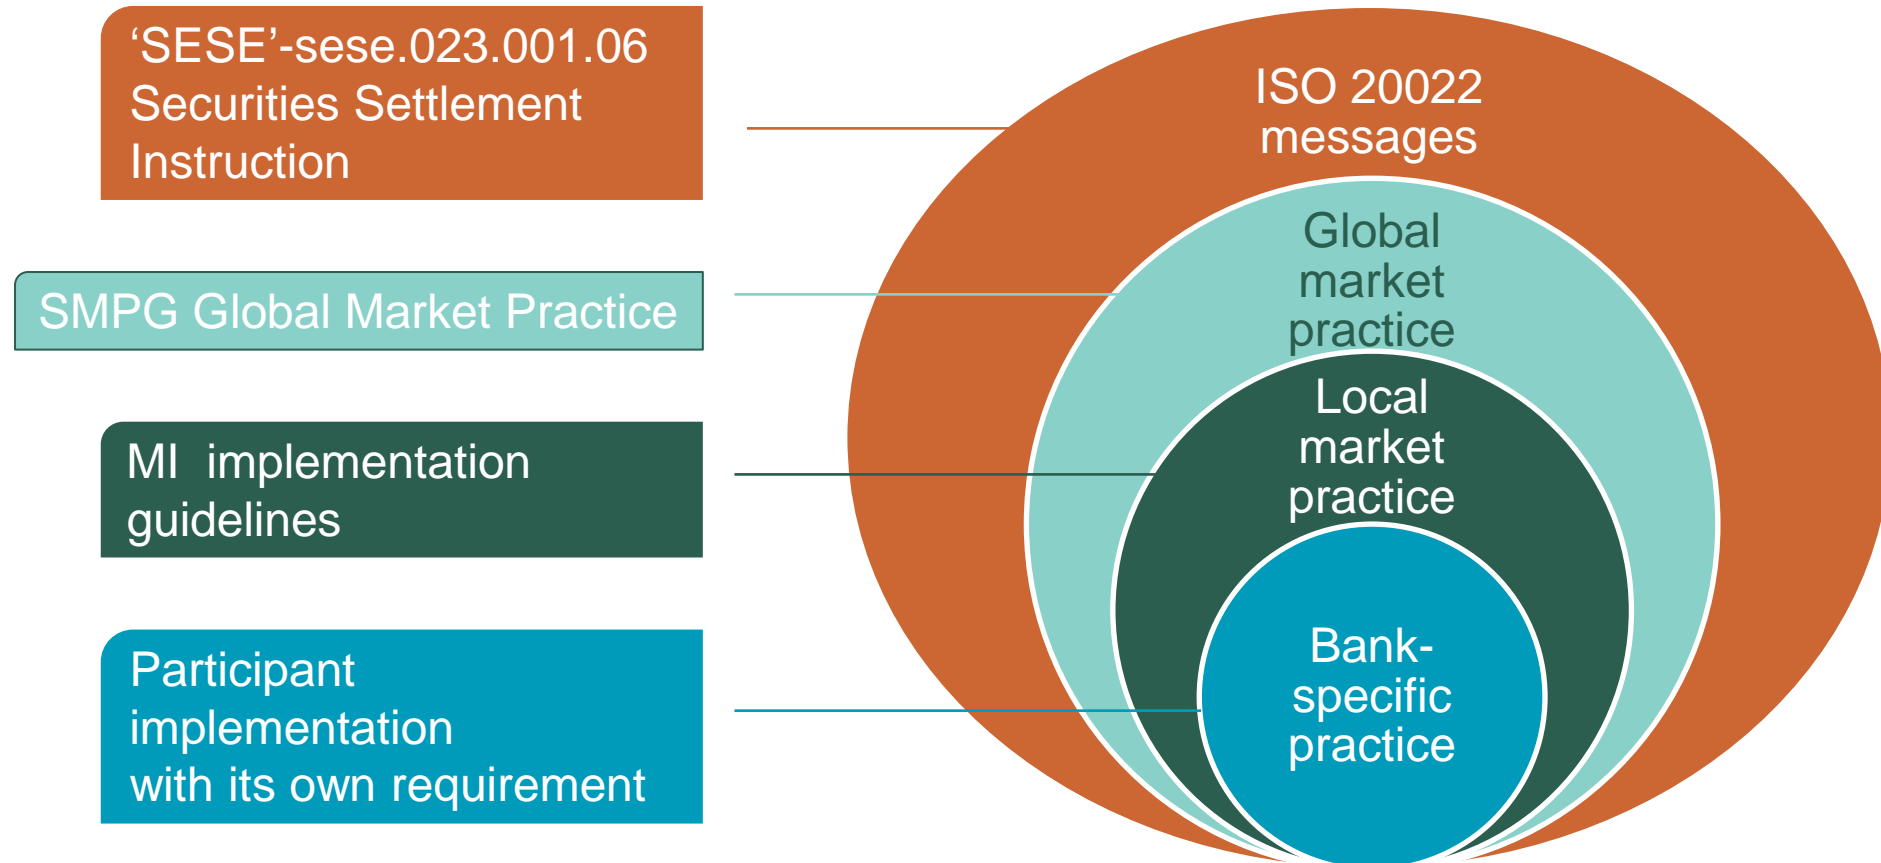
‘SESE’-sese.023.001.06
Securities Settlement
Instruction

SMPG Global Market Practice

MI implementation
guidelines

Participant
implementation
with its own requirement

ISO 20022
messages

Global
market
practice

Local
market
practice

Bank-
specific
practice